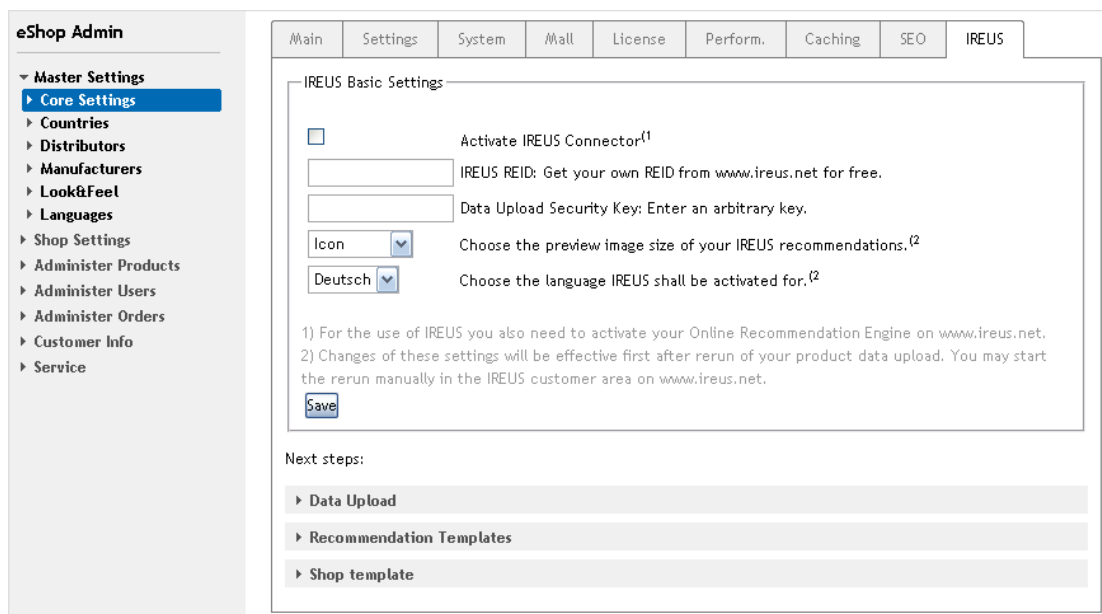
eShop Admin

▾ Master Settings
▸ Core Settings
▸ Countries
▸ Distributors
▸ Manufacturers
▸ Look&Feel
▸ Languages
▸ Shop Settings
▸ Administer Products
▸ Administer Users
▸ Administer Orders
▸ Customer Info
▸ Service

| Main | Settings | System | Mall | License | Perform. | Caching | SEO | IREUS |
|---|---|---|---|---|---|---|---|---|

IREUS Basic Settings

Activate IREUS Connector$^{(1}$

IREUS REID: Get your own REID from www.ireus.net for free.

Data Upload Security Key: Enter an arbitrary key.

Icon Choose the preview image size of your IREUS recommendations.$^{(2}$

Deutsch Choose the language IREUS shall be activated for.$^{(2}$

1) For the use of IREUS you also need to activate your Online Recommendation Engine on www.ireus.net.
2) Changes of these settings will be effective first after rerun of your product data upload. You may start the rerun manually in the IREUS customer area on www.ireus.net.

Save

Next steps:

▸ Data Upload

▸ Recommendation Templates

▸ Shop template